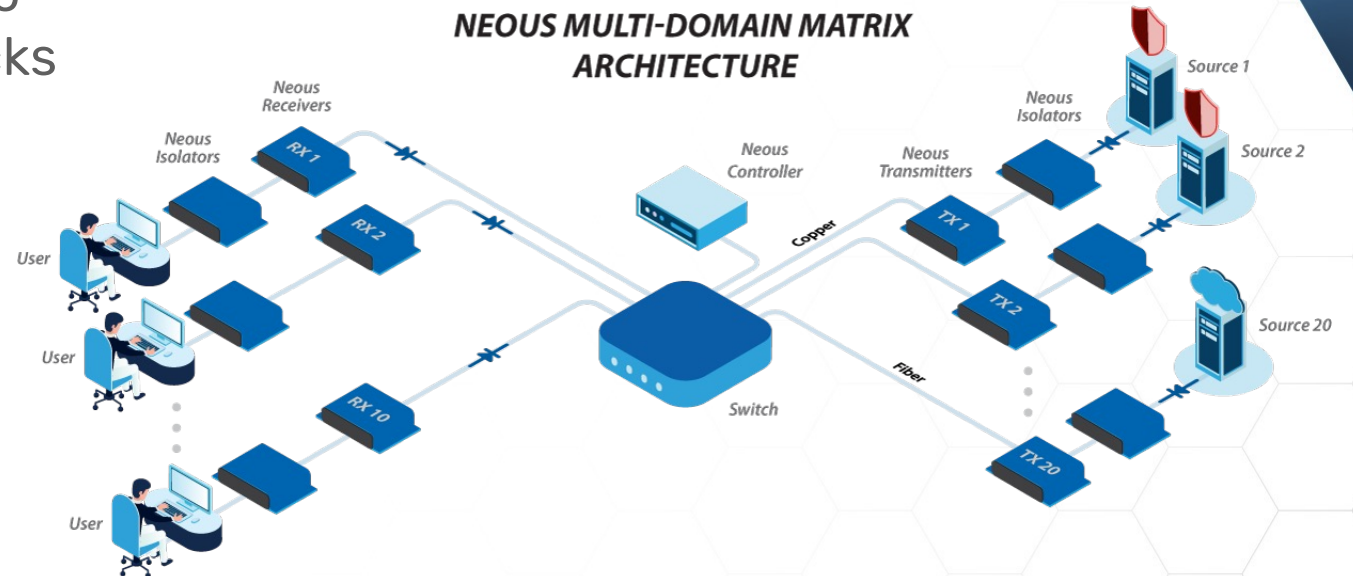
ks

NEOUS MULTI-DOMAIN MATRIX ARCHITECTURE

Neous Receivers

Neous Isolators

RX 1

RX 2

RX 10

User

User

User

Neous Controller

Copper

Switch

Fiber

Neous Transmitters

TX 1

TX 2

TX 20

Neous Isolators

Source 1

Source 2

Source 20